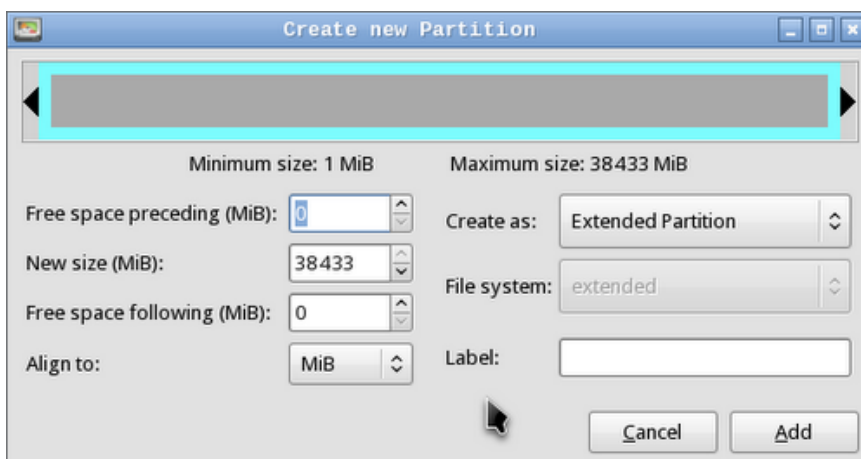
Create new Partition

Minimum size: 1 MiB

Maximum size: 38433 MiB

Free space preceding (MiB): 0

New size (MiB): 38433

Free space following (MiB): 0

Align to: MiB

Create as: Extended Partition

File system: extended

Label:

Cancel

Add